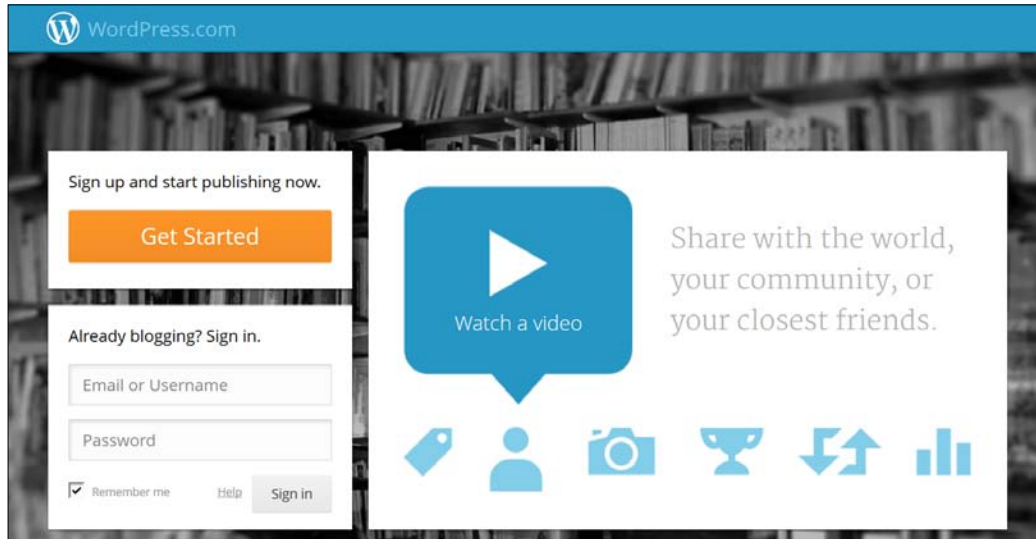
WordPress.com

Sign up and start publishing now.

Get Started

Already blogging? Sign in.

Email or Username

Password

Remember me Help Sign in

Watch a video

Share with the world, your community, or your closest friends.